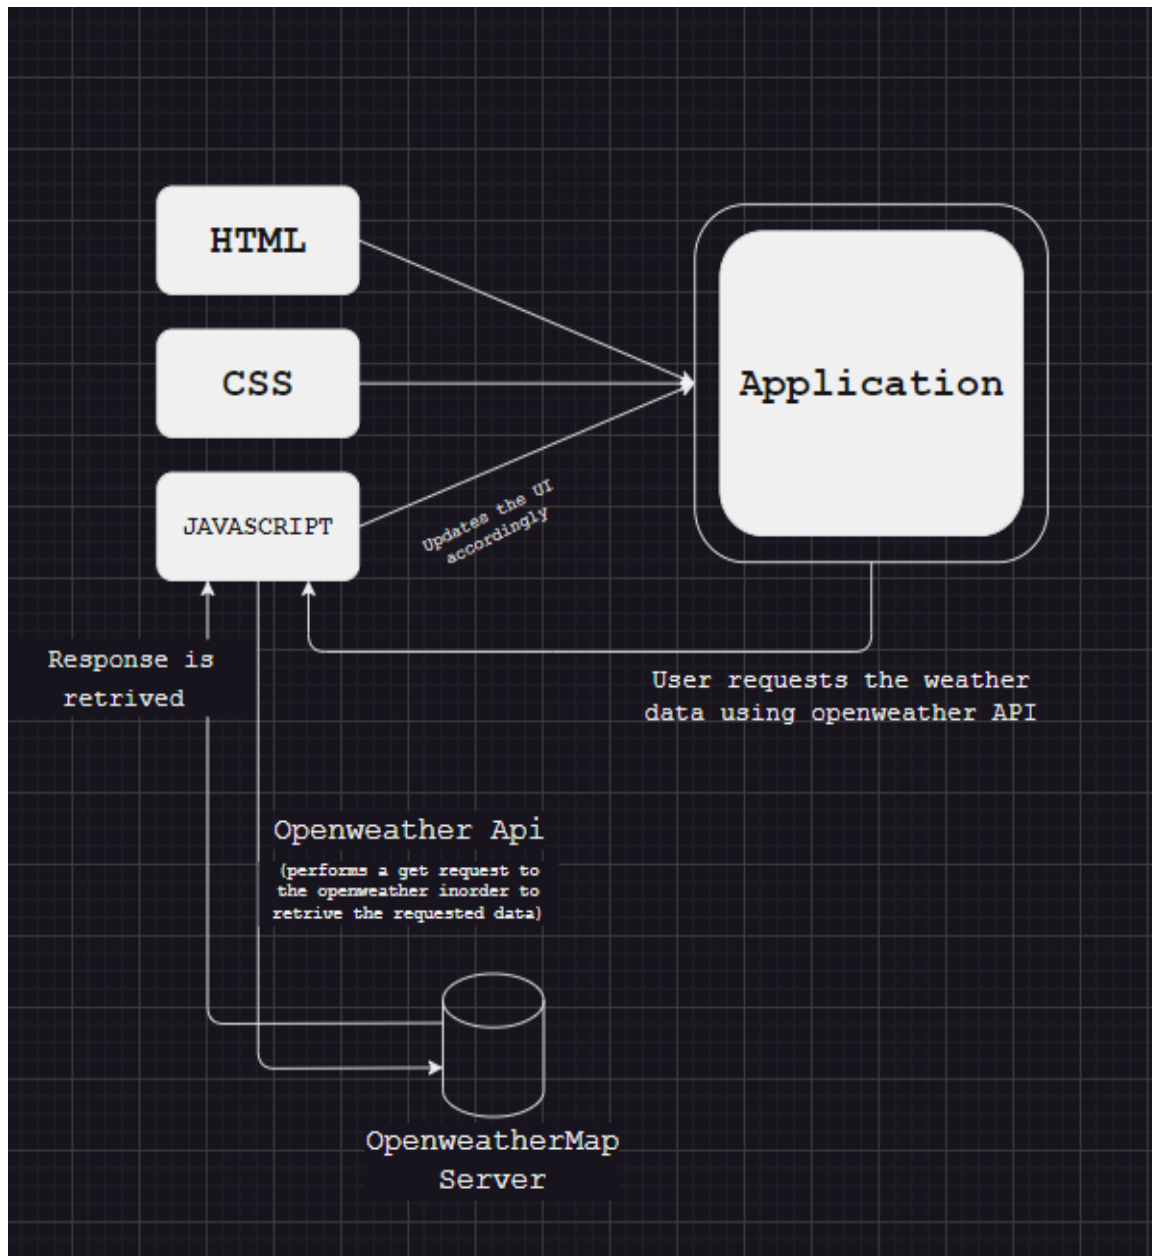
HTML

CSS

JAVASCRIPT

Application

Updates the UI accordingly

Response is retrived

User requests the weather data using openweather API

Openweather Api

(performs a get request to the openweather inorder to retrive the requested data)

OpenweatherMap Server